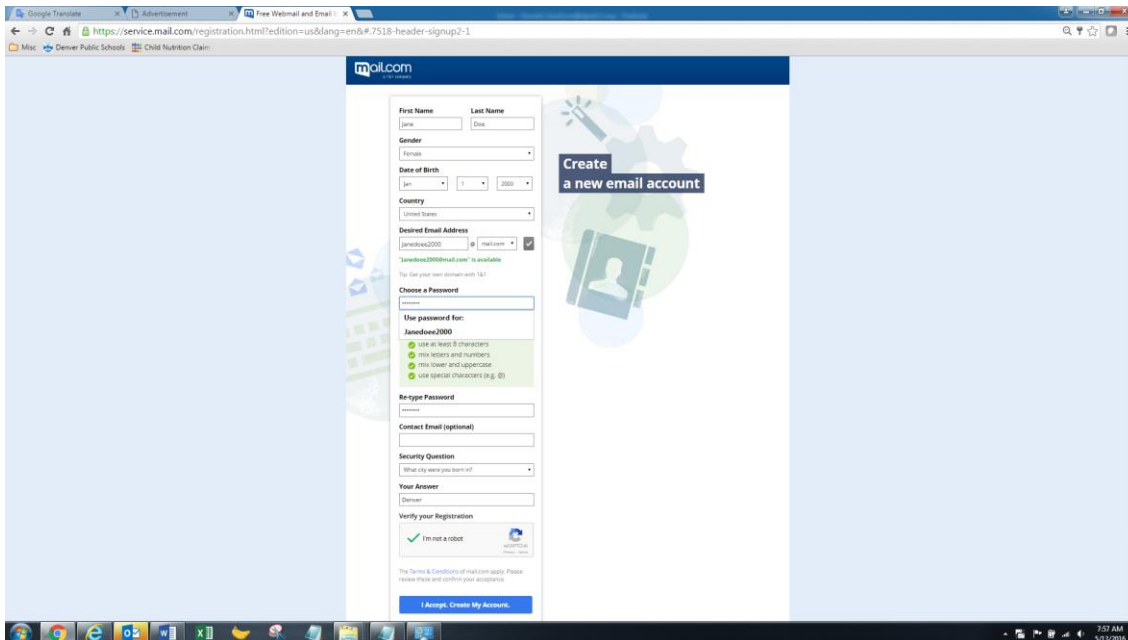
Google Translate
Advertisement
Free Webmail and Email

https://service.mail.com/registration.html?edition=us&lang=en&#.7518-header-signup2-1

Misc
Denver Public Schools
Child Nutrition Claim

mail.com
a 1&1 company

First Name
Last Name
Jane
Doe

Gender
Female

Date of Birth
Jan
1
2000

Country
United States

Desired Email Address
janedoee2000
@
mail.com

"janedoee2000@mail.com" is available

Tip: Get your own domain with 1&1

Choose a Password
••••••••

Use password for:
Janedoee2000

use at least 8 characters
mix letters and numbers
mix lower and uppercase
use special characters (e.g. @)

Re-type Password
••••••••

Contact Email (optional)

Security Question
What city were you born in?

Your Answer
Denver

Verify your Registration

I'm not a robot
reCAPTCHA

The Terms & Conditions of mail.com apply. Please review these and confirm your acceptance.

I Accept. Create My Account.

Create
a new email account

7:57 AM
5/12/2016